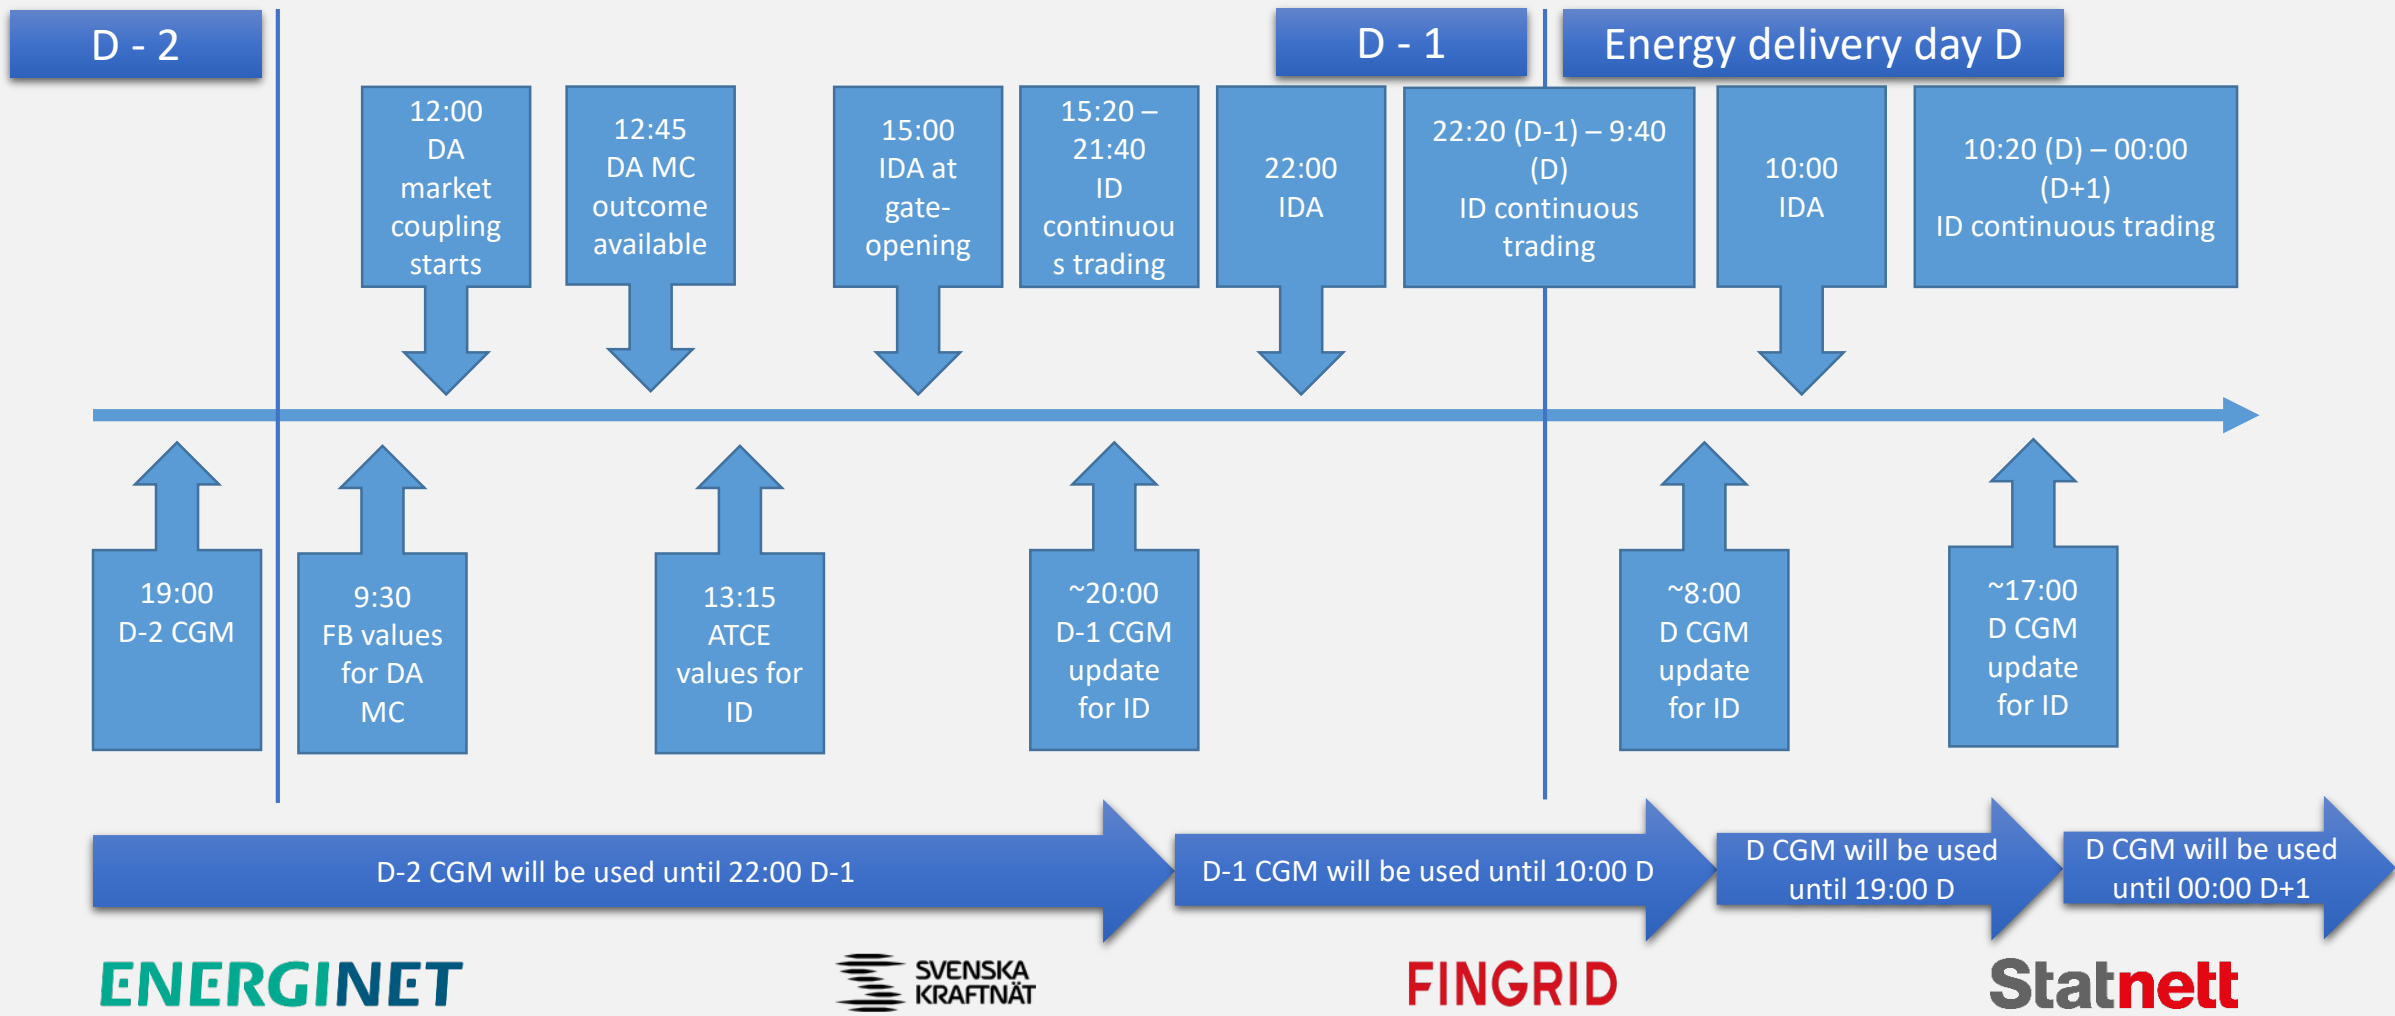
D - 2

D - 1

Energy delivery day D

12:00 DA market coupling starts

12:45 DA MC outcome available

15:00 IDA at gate-opening

15:20 – 21:40 ID continuous trading

22:00 IDA

22:20 (D-1) – 9:40 (D) ID continuous trading

10:00 IDA

10:20 (D) – 00:00 (D+1) ID continuous trading

19:00 D-2 CGM

9:30 FB values for DA MC

13:15 ATCE values for ID

~20:00 D-1 CGM update for ID

~8:00 D CGM update for ID

~17:00 D CGM update for ID

D-2 CGM will be used until 22:00 D-1

D-1 CGM will be used until 10:00 D

D CGM will be used until 19:00 D

D CGM will be used until 00:00 D+1

ENERGINET

SVENSKA KRAFTNÄT

FINGRID

Statnett